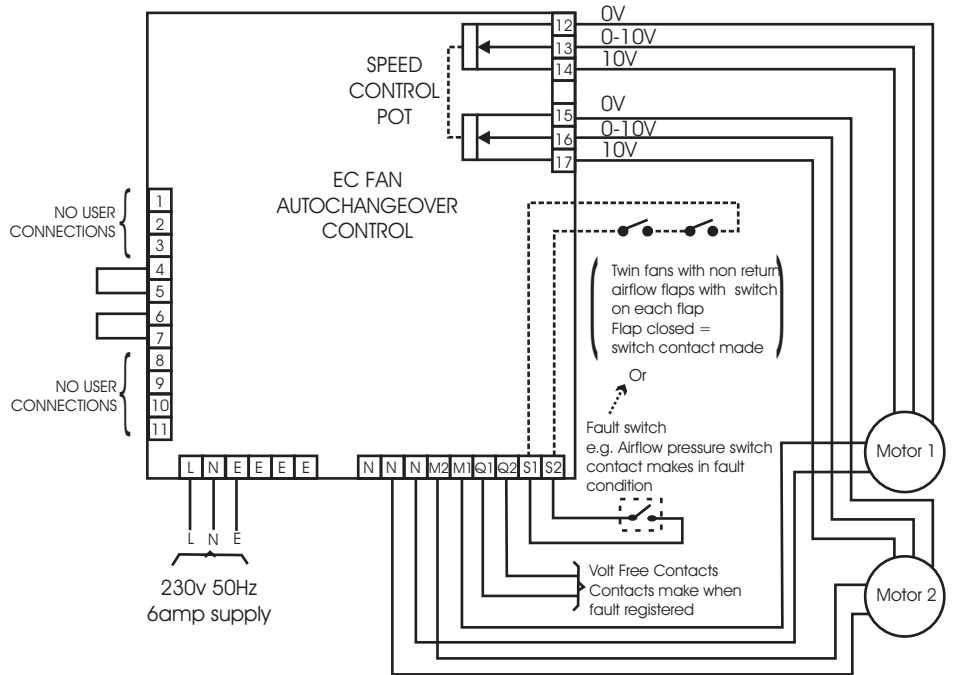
12
13
14
0V
0-10V
10V

SPEED CONTROL POT

15
16
17
0V
0-10V
10V

EC FAN AUTOCHANGEOVER CONTROL

NO USER CONNECTIONS
1
2
3
4
5
6
7
NO USER CONNECTIONS
8
9
10
11

Twin fans with non return airflow flaps with switch on each flap
Flap closed = switch contact made

Or

Fault switch
e.g. Airflow pressure switch contact makes in fault condition

Motor 1

L N E E E E
N N N M2 M1 Q1 Q2 S1 S2

L N E
230v 50Hz
6amp supply

Volt Free Contacts
Contacts make when fault registered

Motor 2